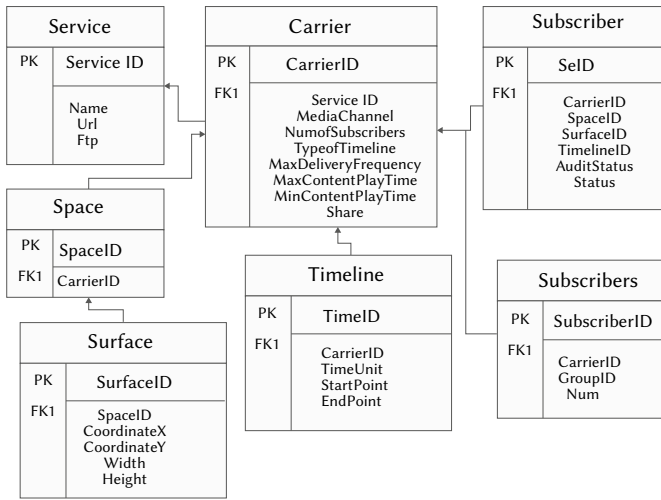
Service

PK Service ID

Name
Url
Ftp

Carrier

PK CarrierID

FK1 Service ID
MediaChannel
NumofSubscribers
TypeofTimeline
MaxDeliveryFrequency
MaxContentPlayTime
MinContentPlayTime
Share

Subscriber

PK SeID

FK1 CarrierID
SpaceID
SurfaceID
TimelineID
AuditStatus
Status

Space

PK SpaceID

FK1 CarrierID

Timeline

PK TimeID

FK1 CarrierID
TimeUnit
StartPoint
EndPoint

Subscribers

PK SubscriberID

FK1 CarrierID
GroupID
Num

Surface

PK SurfaceID

FK1 SpaceID
CoordinateX
CoordinateY
Width
Height